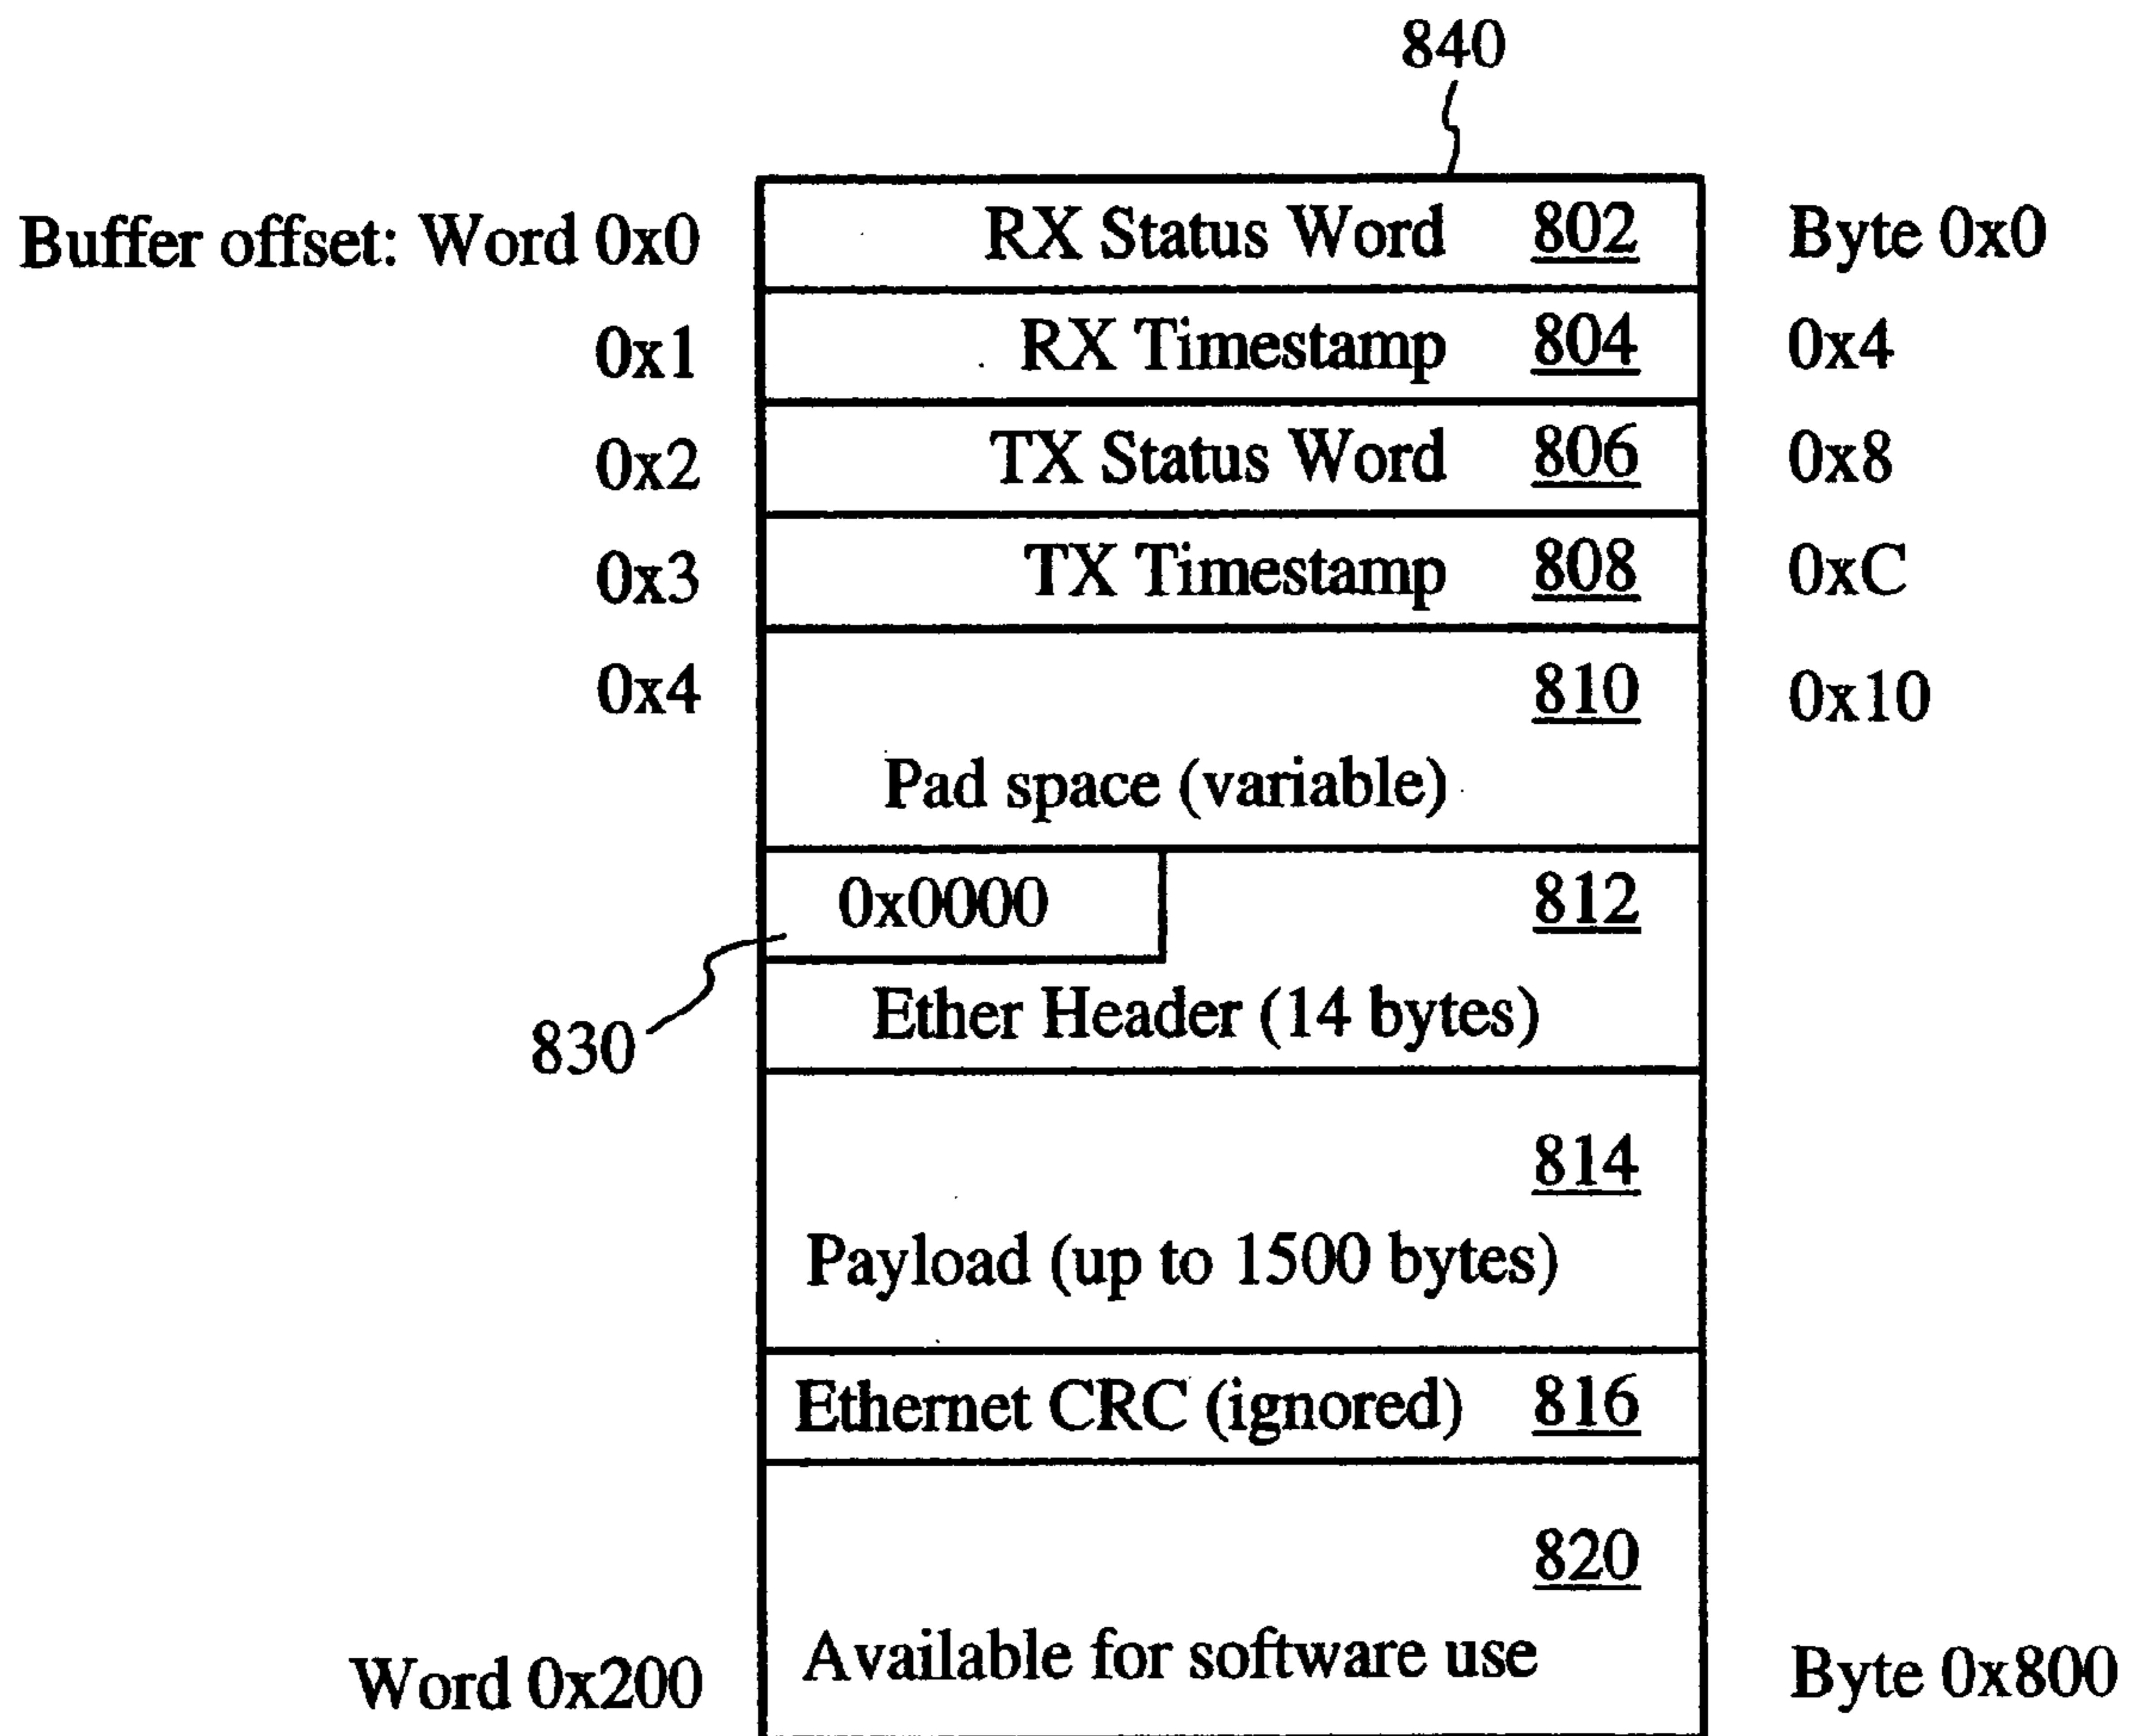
840

Buffer offset: Word 0x0 RX Status Word 802 Byte 0x0

0x1 RX Timestamp 804 0x4

0x2 TX Status Word 806 0x8

0x3 TX Timestamp 808 0xC

0x4 810 0x10

Pad space (variable)

0x0000 812

Ether Header (14 bytes)

830

814

Payload (up to 1500 bytes)

Ethernet CRC (ignored) 816

820

Word 0x200 Available for software use Byte 0x800